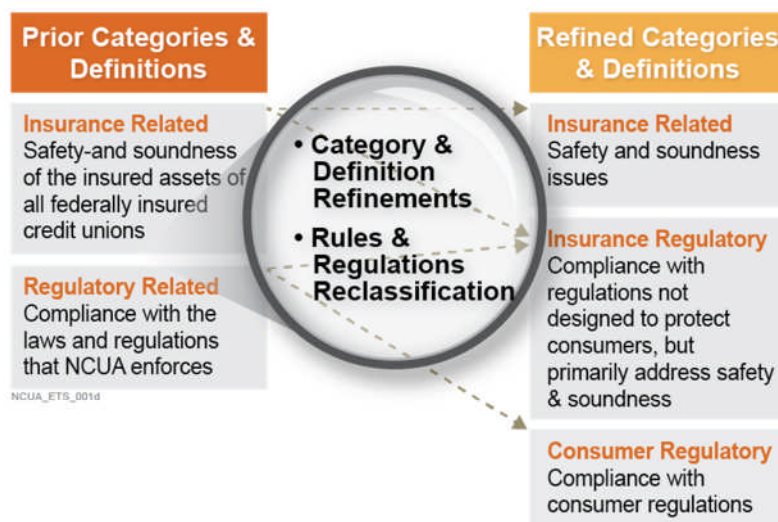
Prior Categories & Definitions

Insurance Related
Safety-and soundness of the insured assets of all federally insured credit unions

Regulatory Related
Compliance with the laws and regulations that NCUA enforces

NCUA_ETS_001d

• Category & Definition Refinements

• Rules & Regulations Reclassification

Refined Categories & Definitions

Insurance Related
Safety and soundness issues

Insurance Regulatory
Compliance with regulations not designed to protect consumers, but primarily address safety & soundness

Consumer Regulatory
Compliance with consumer regulations